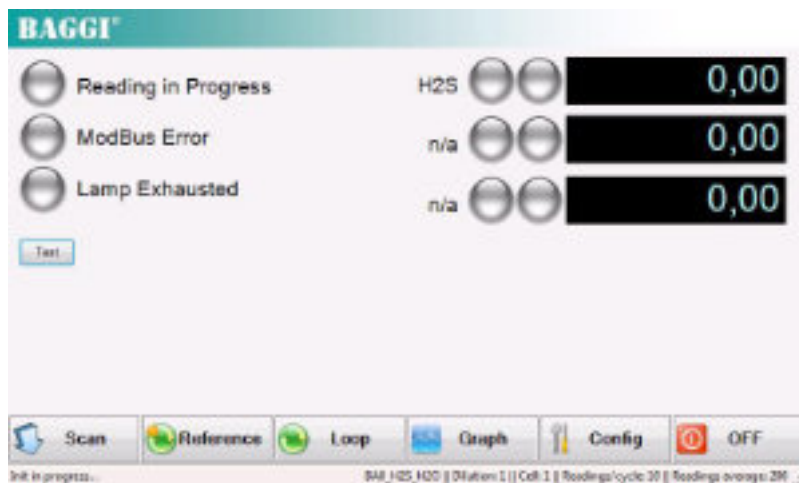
BAGGI®

Reading in Progress

ModBus Error

Lamp Exhausted

Test

H2S 0,00

n/a 0,00

n/a 0,00

Scan Reference Loop Graph Config OFF

Init in progress...

BAM_H2S_H2O || Dilution: 1 || Cell: 1 || Readings/cycle: 10 || Readings average: 280